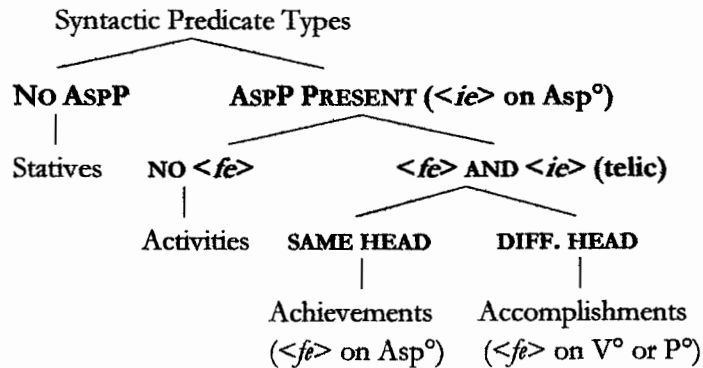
Syntactic Predicate Types

NO ASPP

Statives

ASPP PRESENT (<*ie*> on Asp°)

NO <*fe*>

Activities

<*fe*> AND <*ie*> (telic)

SAME HEAD

Achievements (<*fe*> on Asp°)

DIFF. HEAD

Accomplishments (<*fe*> on V° or P°)